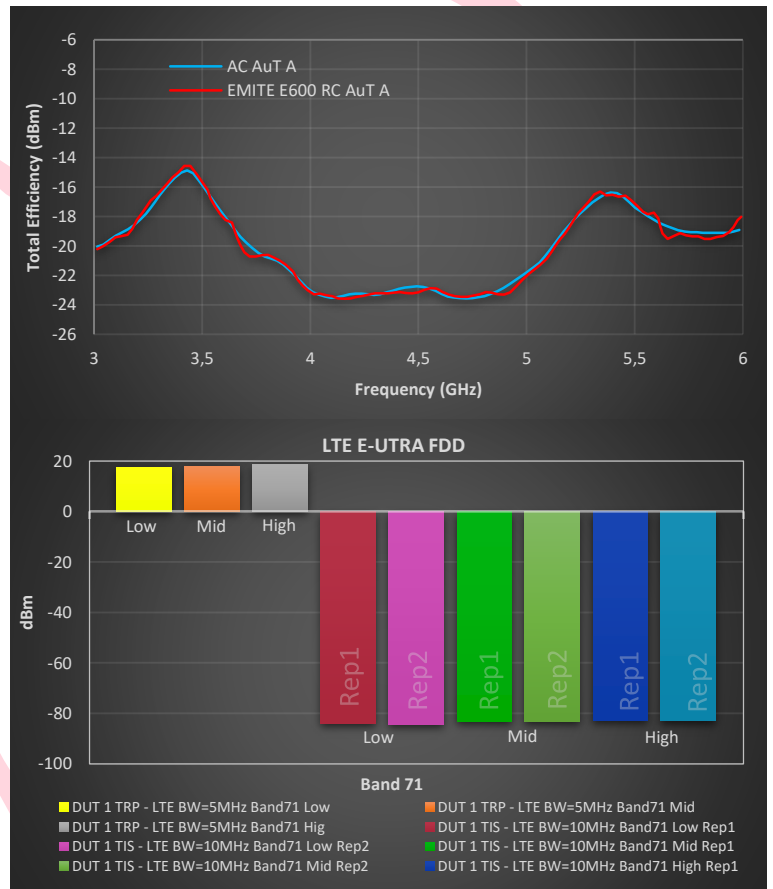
-6
-8
-10
-12
-14
-16
-18
-20
-22
-24
-26
Total Efficiency (dBm)
AC AuT A
EMITE E600 RC AuT A
3
3,5
4
4,5
5
5,5
6
Frequency (GHz)

LTE E-UTRA FDD
20
0
-20
-40
-60
-80
-100
dBm
Low
Mid
High
Rep1
Rep2
Rep1
Rep2
Rep1
Rep2
Low
Mid
High
Band 71

DUT 1 TRP - LTE BW=5MHz Band71 Low
DUT 1 TRP - LTE BW=5MHz Band71 Mid
DUT 1 TRP - LTE BW=5MHz Band71 Hig
DUT 1 TIS - LTE BW=10MHz Band71 Low Rep1
DUT 1 TIS - LTE BW=10MHz Band71 Low Rep2
DUT 1 TIS - LTE BW=10MHz Band71 Mid Rep1
DUT 1 TIS - LTE BW=10MHz Band71 Mid Rep2
DUT 1 TIS - LTE BW=10MHz Band71 High Rep1